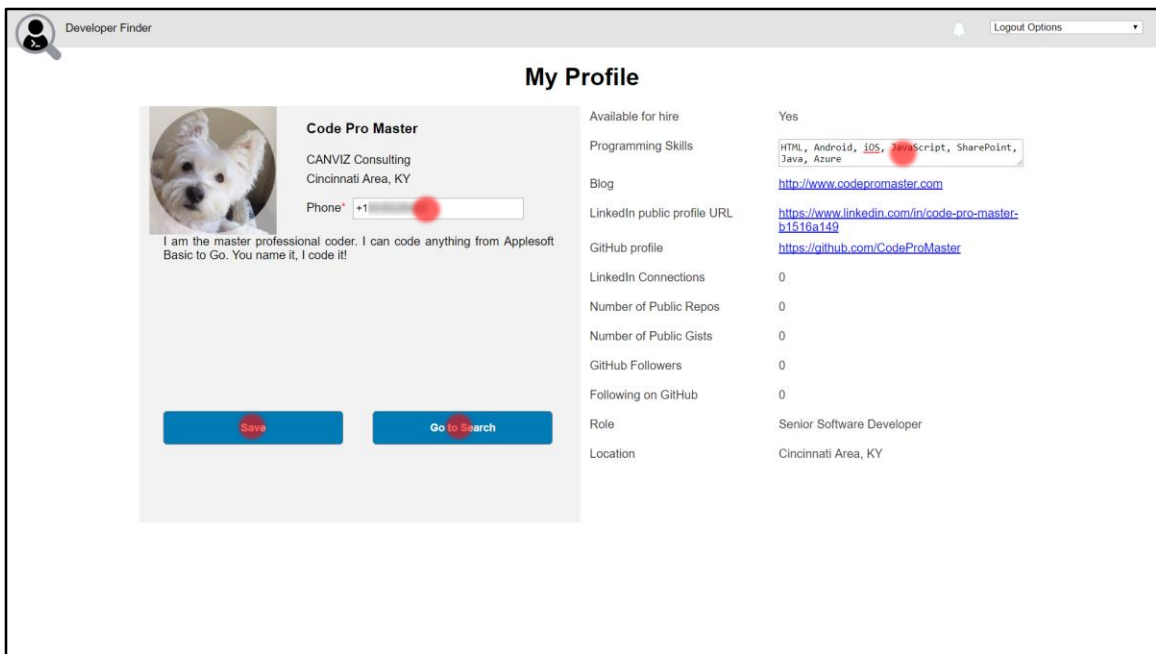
Developer Finder

Logout Options

My Profile

Code Pro Master

CANVIZ Consulting

Cincinnati Area, KY

Phone* +1 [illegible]

I am the master professional coder. I can code anything from Applesoft Basic to Go. You name it, I code it!

Save

Go to Search

| | |
|---|---|
| Available for hire | Yes |
| Programming Skills | HTML, Android, iOS, JavaScript, SharePoint, Java, Azure |
| Blog | http://www.codepromaster.com |
| LinkedIn public profile URL | https://www.linkedin.com/in/code-pro-master-b1516a149 |
| GitHub profile | https://github.com/CodeProMaster |
| LinkedIn Connections | 0 |
| Number of Public Repos | 0 |
| Number of Public Gists | 0 |
| GitHub Followers | 0 |
| Following on GitHub | 0 |
| Role | Senior Software Developer |
| Location | Cincinnati Area, KY |